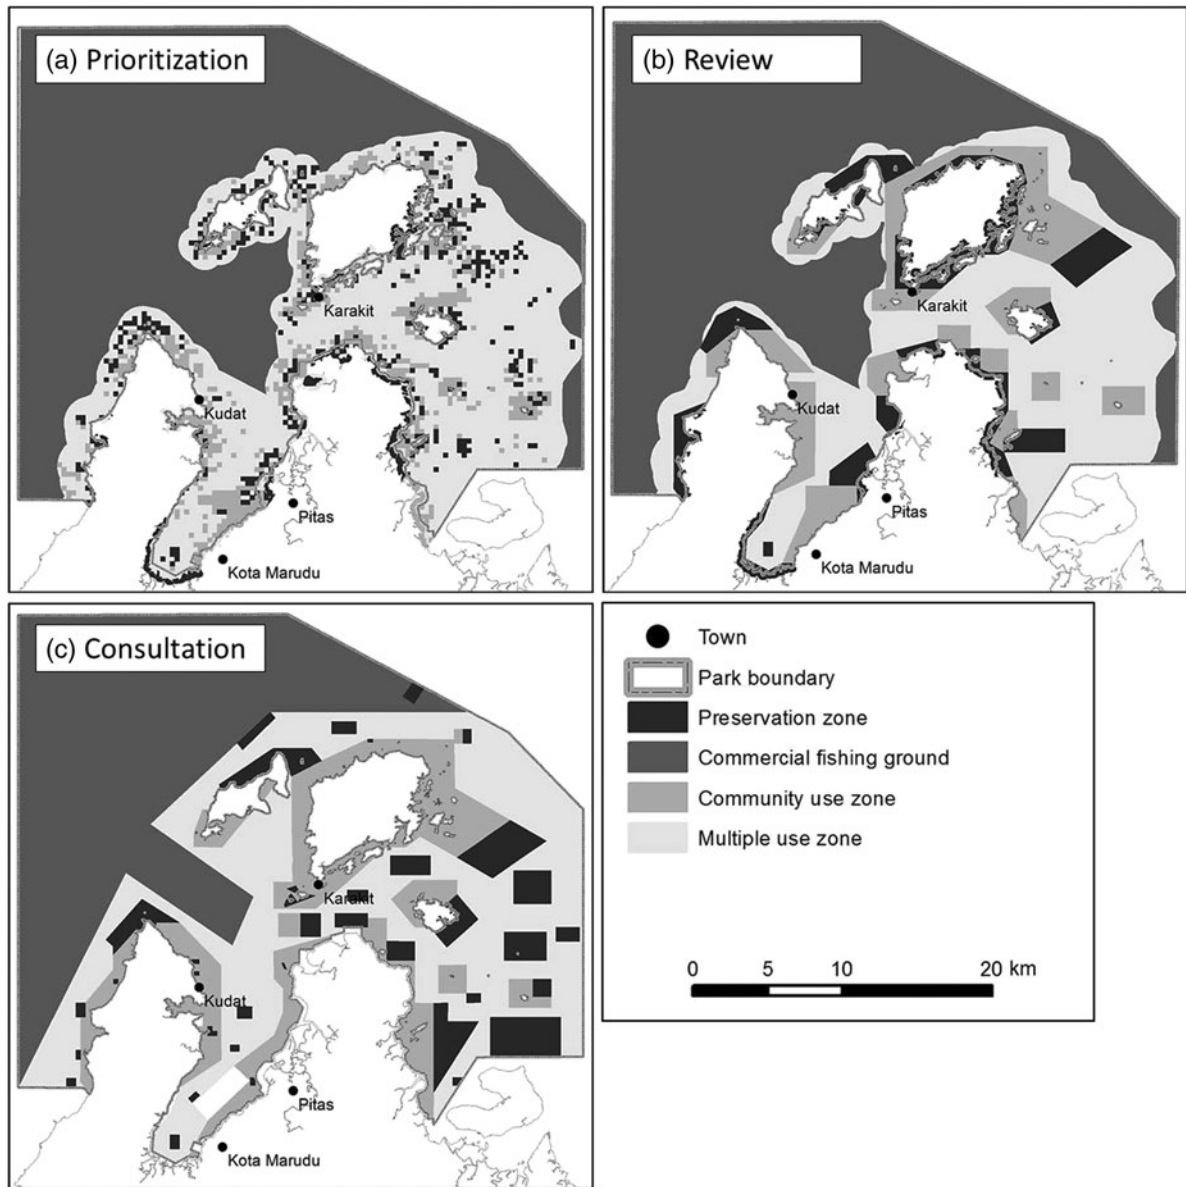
(a) Prioritization

Karakit

Kudat

Pitas

Kota Marudu

(b) Review

Karakit

Kudat

Pitas

Kota Marudu

(c) Consultation

Karakit

Kudat

Pitas

Kota Marudu

Town

Park boundary

Preservation zone

Commercial fishing ground

Community use zone

Multiple use zone

0 5 10 20 km